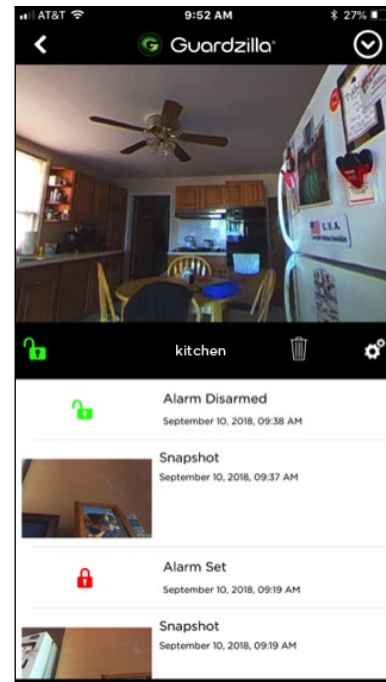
AT&T 9:52 AM 27%

Guardzilla

kitchen

Alarm Disarmed
September 10, 2018, 09:38 AM

Snapshot
September 10, 2018, 09:37 AM

Alarm Set
September 10, 2018, 09:19 AM

Snapshot
September 10, 2018, 09:19 AM